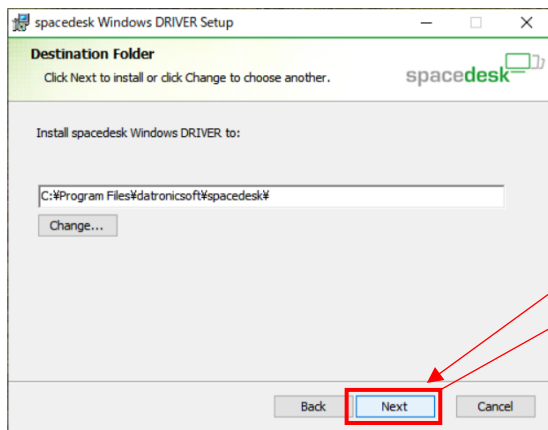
spacedesk Windows DRIVER Setup

Destination Folder

Click Next to install or click Change to choose another.

spacedesk

Install spacedesk Windows DRIVER to:

C:¥Program Files¥datronicsoft¥spacedesk¥

Change...

Back

Next

Cancel